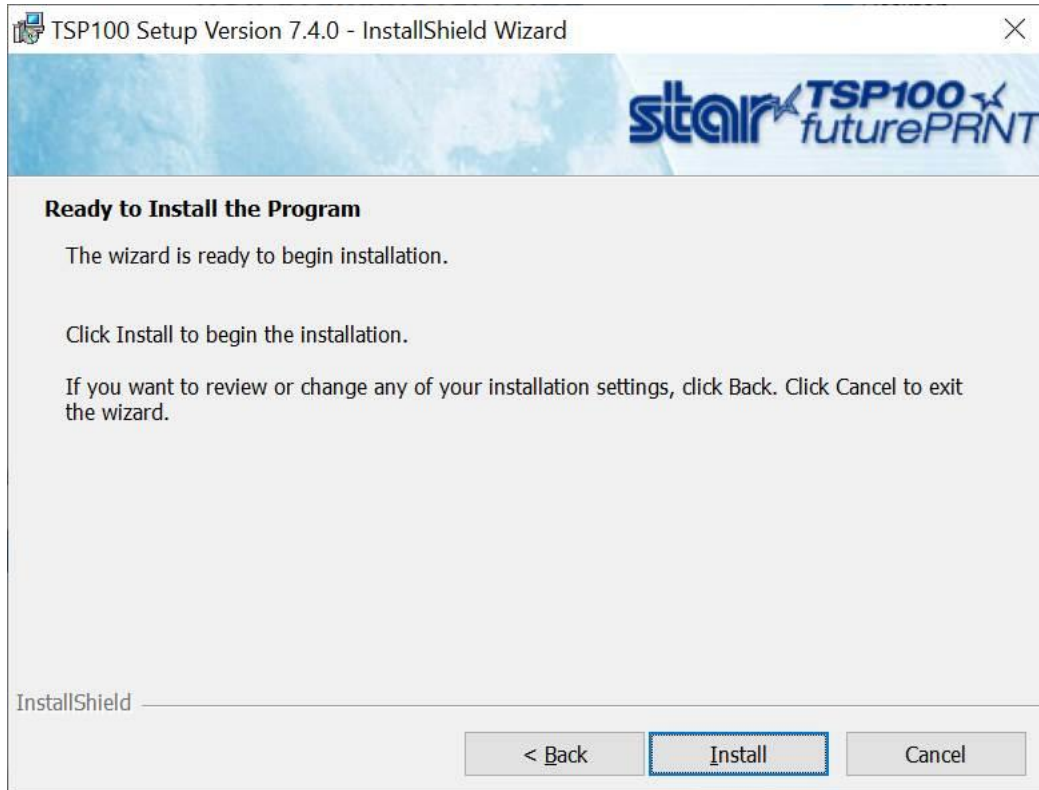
TSP100 Setup Version 7.4.0 - InstallShield Wizard

star TSP100 futurePRNT

Ready to Install the Program

The wizard is ready to begin installation.

Click Install to begin the installation.

If you want to review or change any of your installation settings, click Back. Click Cancel to exit the wizard.

InstallShield

< Back

Install

Cancel